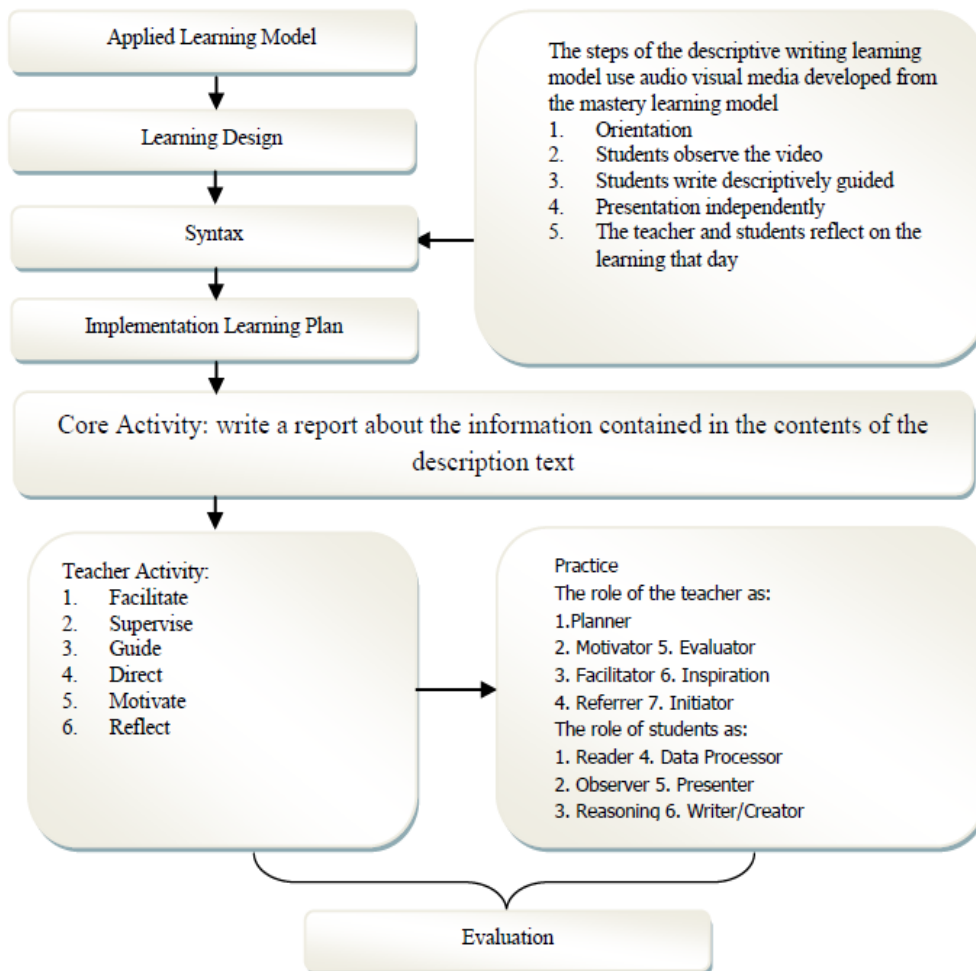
Applied Learning Model

Learning Design

Syntax

Implementation Learning Plan

The steps of the descriptive writing learning model use audio visual media developed from the mastery learning model
1. Orientation
2. Students observe the video
3. Students write descriptively guided
4. Presentation independently
5. The teacher and students reflect on the learning that day

Core Activity: write a report about the information contained in the contents of the description text

Teacher Activity:
1. Facilitate
2. Supervise
3. Guide
4. Direct
5. Motivate
6. Reflect

Practice
The role of the teacher as:
1.Planner
2. Motivator 5. Evaluator
3. Facilitator 6. Inspiration
4. Referrer 7. Initiator
The role of students as:
1. Reader 4. Data Processor
2. Observer 5. Presenter
3. Reasoning 6. Writer/Creator

Evaluation